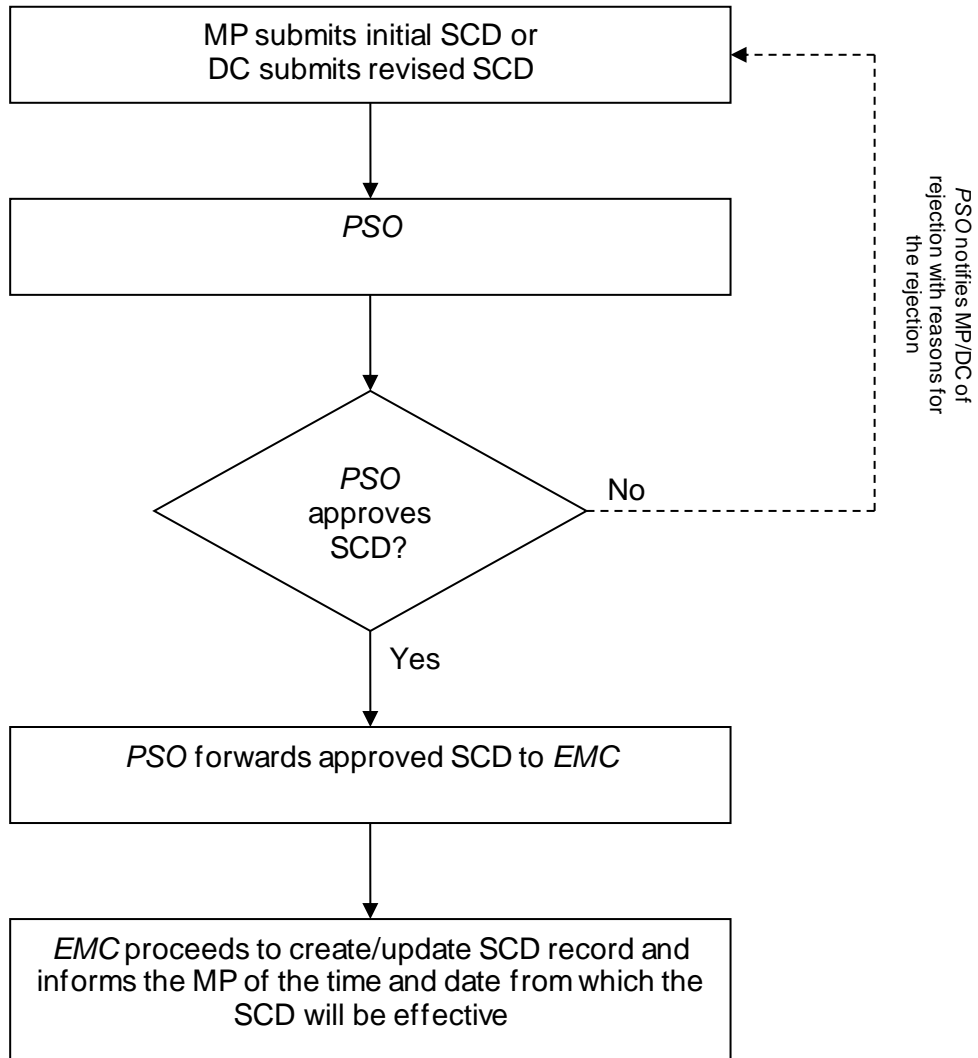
MP submits initial SCD or DC submits revised SCD

PSO

PSO approves SCD?

No

PSO notifies MP/DC of rejection with reasons for the rejection

Yes

PSO forwards approved SCD to EMC

EMC proceeds to create/update SCD record and informs the MP of the time and date from which the SCD will be effective